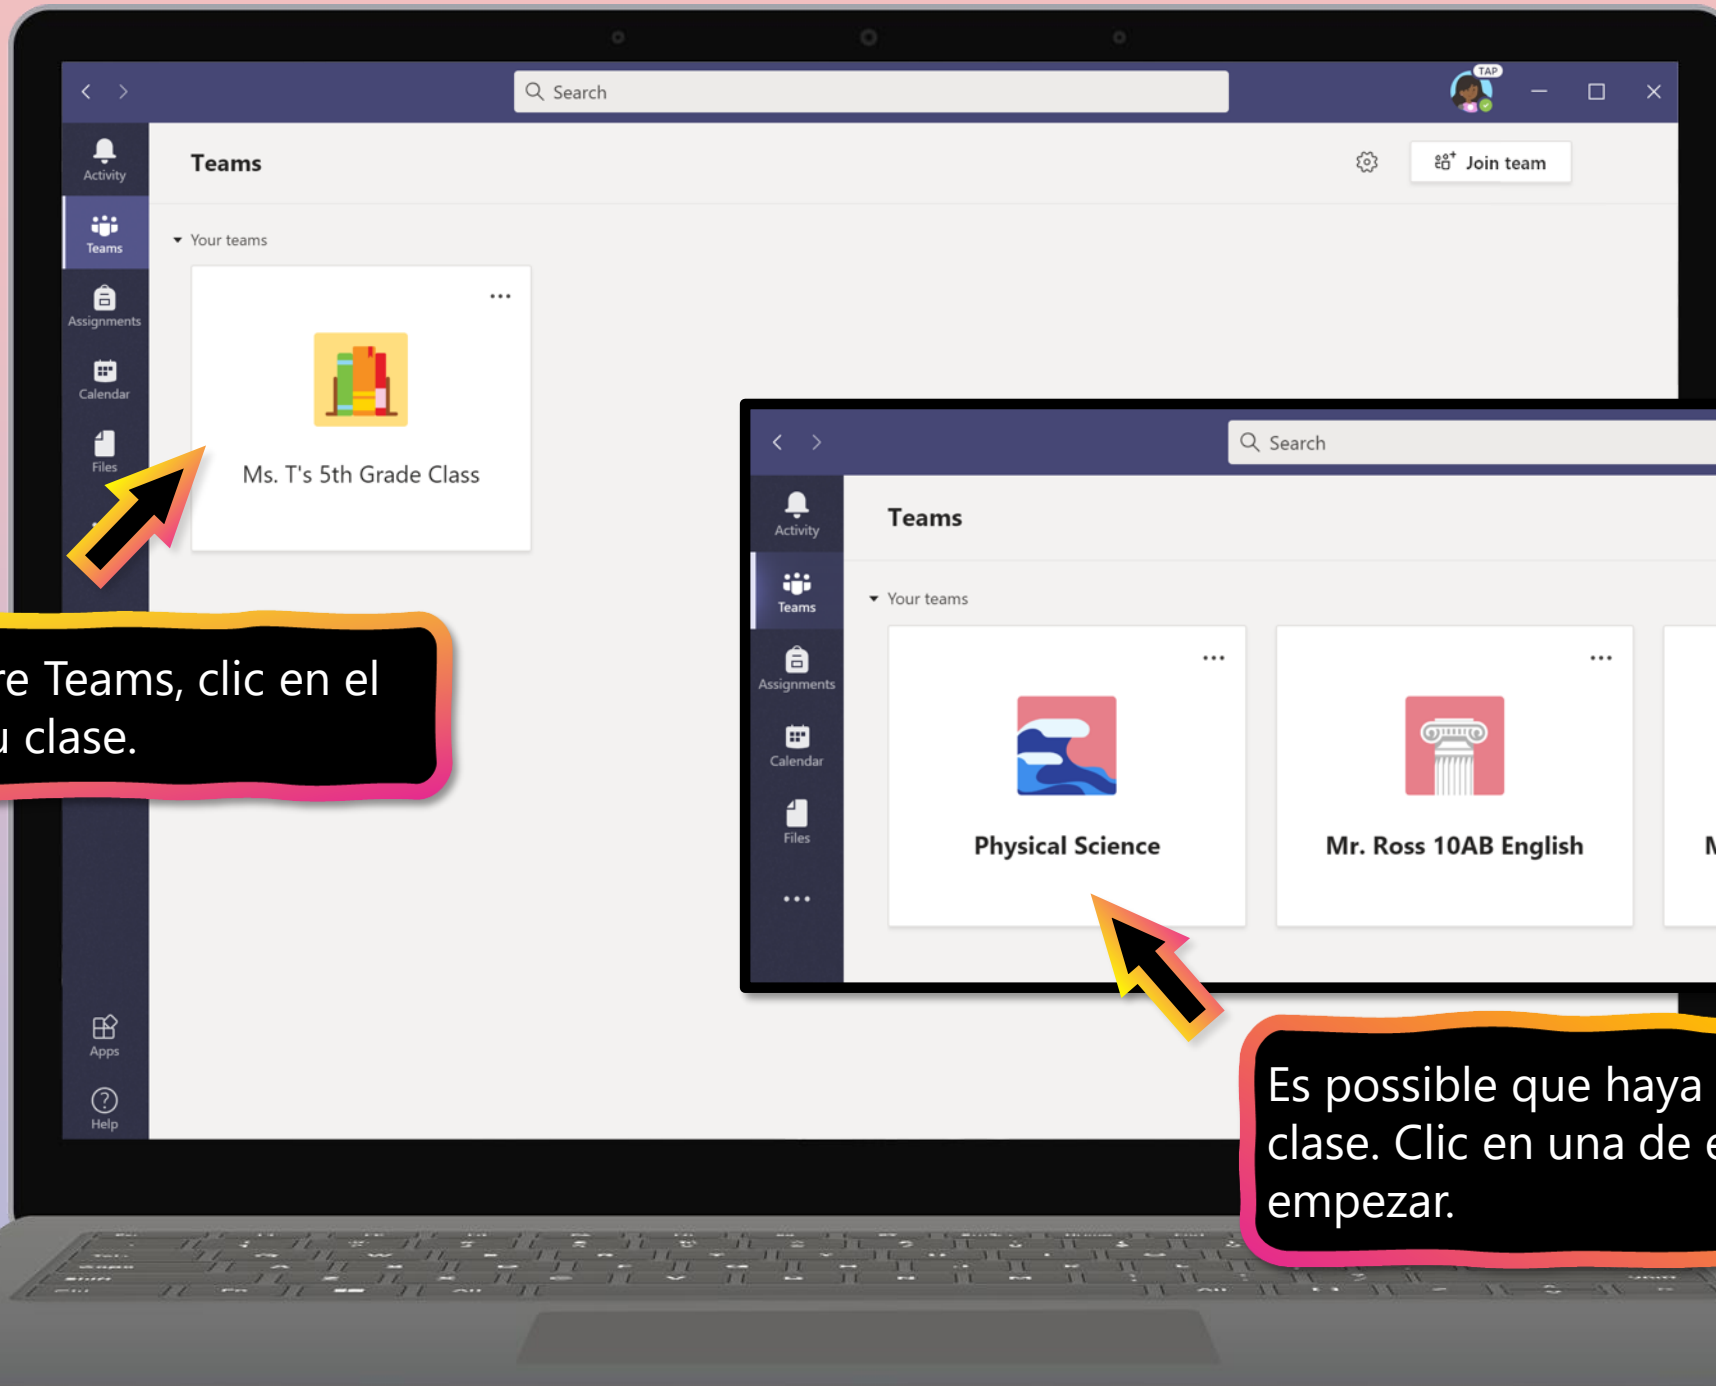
Search

TAP

Activity

Teams

Assignments

Calendar

Files

Apps

Help

Teams

Join team

Your teams

...

Ms. T's 5th Grade Class

re Teams, clic en el
u clase.

Search

Activity

Teams

Assignments

Calendar

Files

...

Teams

Your teams

...

Physical Science

...

Mr. Ross 10AB English

M

Es possible que haya
clase. Clic en una de e
empezar.